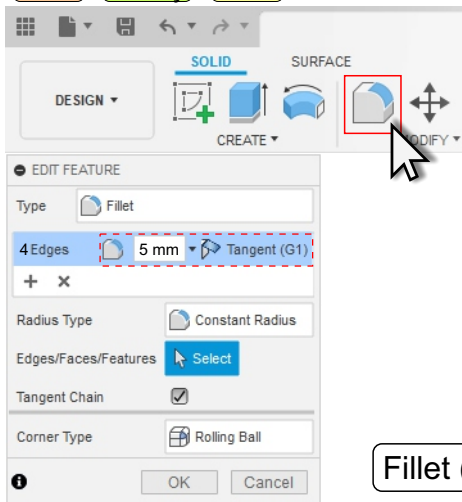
SOLID
SURFACE
DESIGN ▾
CREATE ▾
ODIFY ▾
EDIT FEATURE
Type
Fillet
4 Edges
5 mm
Tangent (G1)
+ ×
Radius Type
Constant Radius
Edges/Faces/Features
Select
Tangent Chain
Corner Type
Rolling Ball
OK
Cancel
Fillet